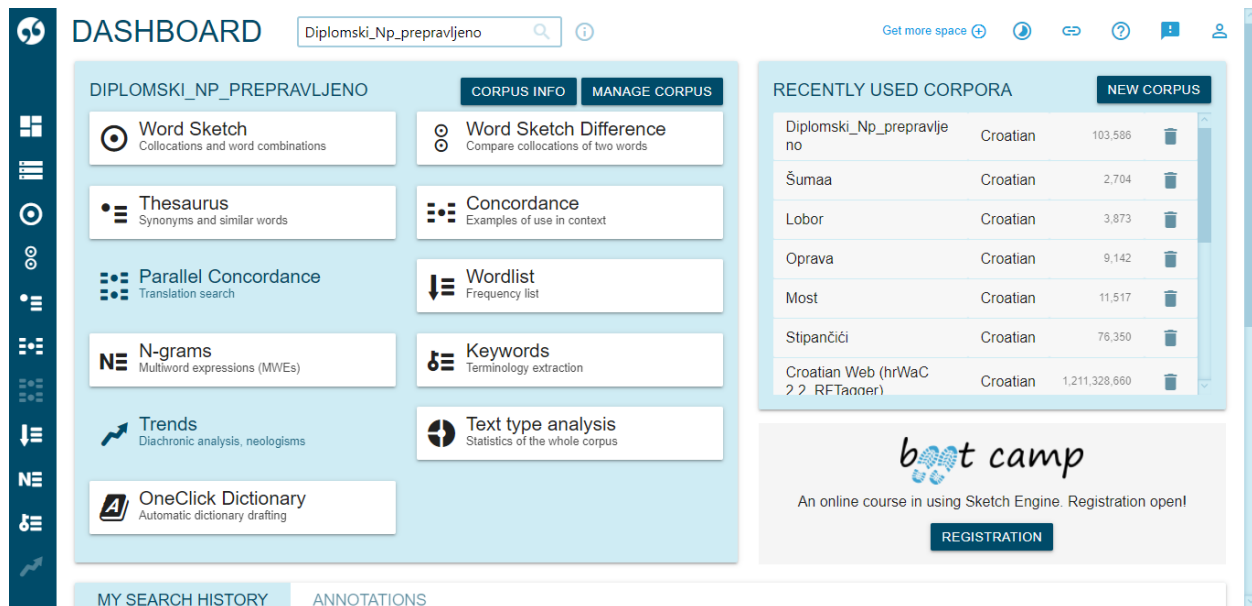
DASHBOARD
Diplomski_Np_prepravljeno
Get more space

DIPLOMSKI_NP_PREPRAVLJENO
CORPUS INFO
MANAGE CORPUS

Word Sketch
Collocations and word combinations

Word Sketch Difference
Compare collocations of two words

Thesaurus
Synonyms and similar words

Concordance
Examples of use in context

Parallel Concordance
Translation search

Wordlist
Frequency list

N-grams
Multiword expressions (MWEs)

Keywords
Terminology extraction

Trends
Diachronic analysis, neologisms

Text type analysis
Statistics of the whole corpus

OneClick Dictionary
Automatic dictionary drafting

RECENTLY USED CORPORA
NEW CORPUS

| | | |
|---|---|---|
| Diplomski_Np_prepravljeno | Croatian | 103,586 |
| Šumaa | Croatian | 2,704 |
| Lobor | Croatian | 3,873 |
| Oprava | Croatian | 9,142 |
| Most | Croatian | 11,517 |
| Stipančići | Croatian | 76,350 |
| Croatian Web (hrWaC 2.2, RFTagger) | Croatian | 1,211,328,660 |

boot camp
An online course in using Sketch Engine. Registration open!
REGISTRATION

MY SEARCH HISTORY
ANNOTATIONS